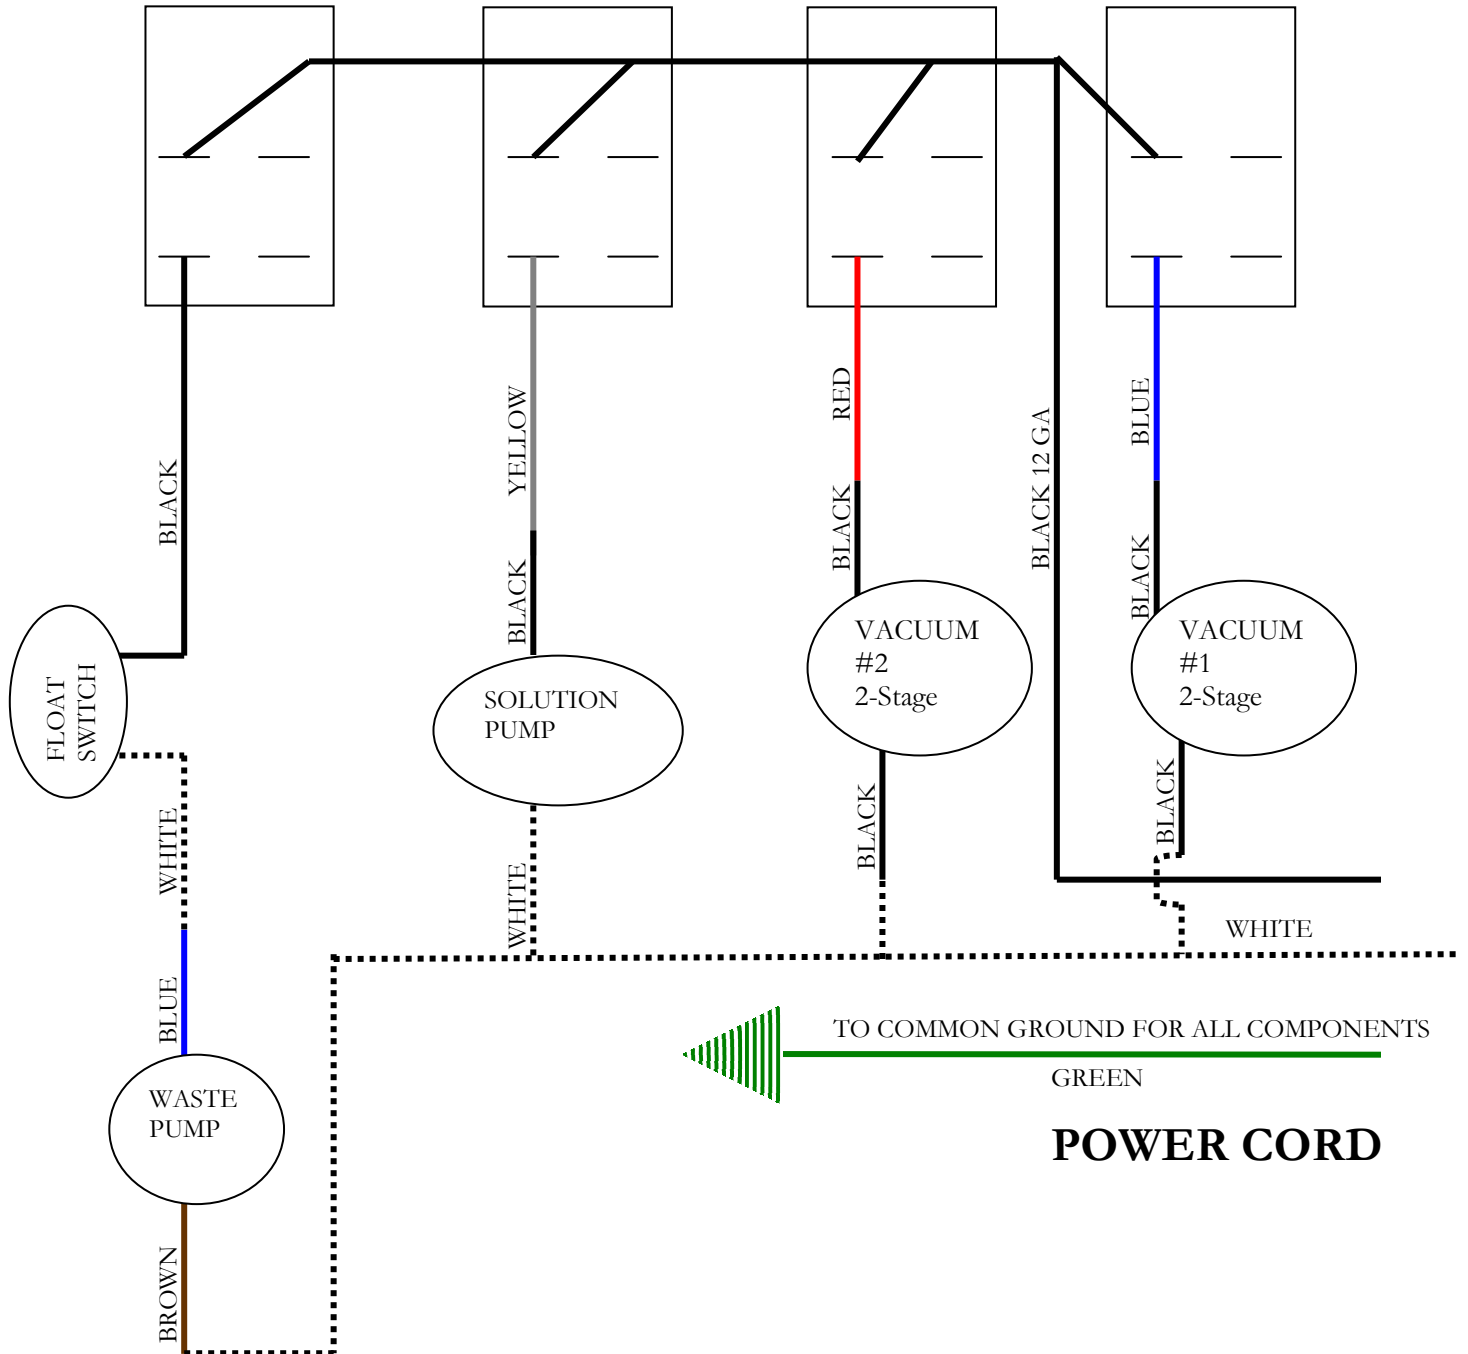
BLACK

YELLOW

BLACK

RED

BLACK

BLACK 12 GA

BLUE

BLACK

FLOAT SWITCH

SOLUTION PUMP

VACUUM #2 2-Stage

VACUUM #1 2-Stage

WHITE

WHITE

BLACK

BLACK

WHITE

BLUE

WASTE PUMP

BROWN

TO COMMON GROUND FOR ALL COMPONENTS

GREEN

POWER CORD